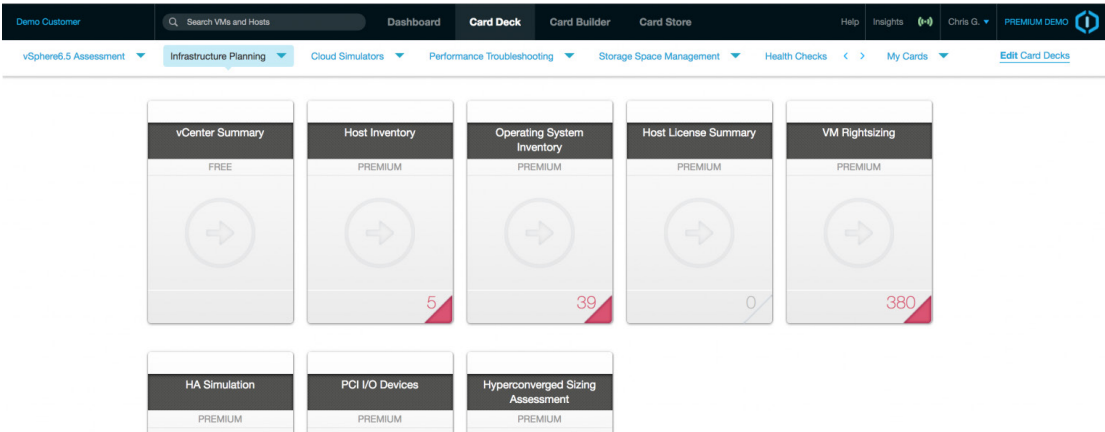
Demo Customer
Search VMs and Hosts
Dashboard
Card Deck
Card Builder
Card Store
Help
Insights
Chris G.
PREMIUM DEMO

vSphere6.5 Assessment
Infrastructure Planning
Cloud Simulators
Performance Troubleshooting
Storage Space Management
Health Checks
My Cards
Edit Card Decks

vCenter Summary
FREE

Host Inventory
PREMIUM
5

Operating System Inventory
PREMIUM
39

Host License Summary
PREMIUM
0

VM Rightsizing
PREMIUM
380

HA Simulation
PREMIUM

PCI I/O Devices
PREMIUM

Hyperconverged Sizing Assessment
PREMIUM